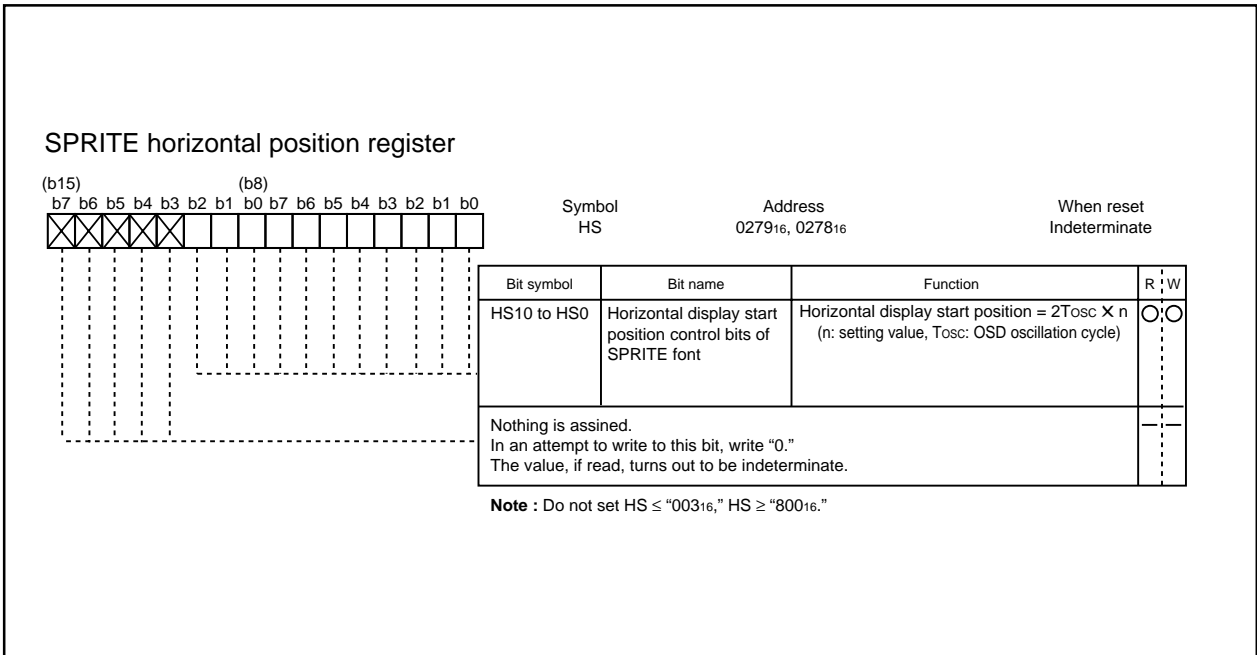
SPRITE horizontal position register

(b15) (b8)
b7 b6 b5 b4 b3 b2 b1 b0 b7 b6 b5 b4 b3 b2 b1 b0

Symbol
HS

Address
$0279_{16}$, $0278_{16}$

When reset
Indeterminate

| Bit symbol | Bit name | Function | R | W |
|---|---|---|---|---|
| HS10 to HS0 | Horizontal display start position control bits of SPRITE font | Horizontal display start position = 2Tosc × n (n: setting value, Tosc: OSD oscillation cycle) | ○ | ○ |
| Nothing is assined. In an attempt to write to this bit, write "0." The value, if read, turns out to be indeterminate. | | | — | — |

**Note :** Do not set HS ≤ "$003_{16}$," HS ≥ "$800_{16}$."